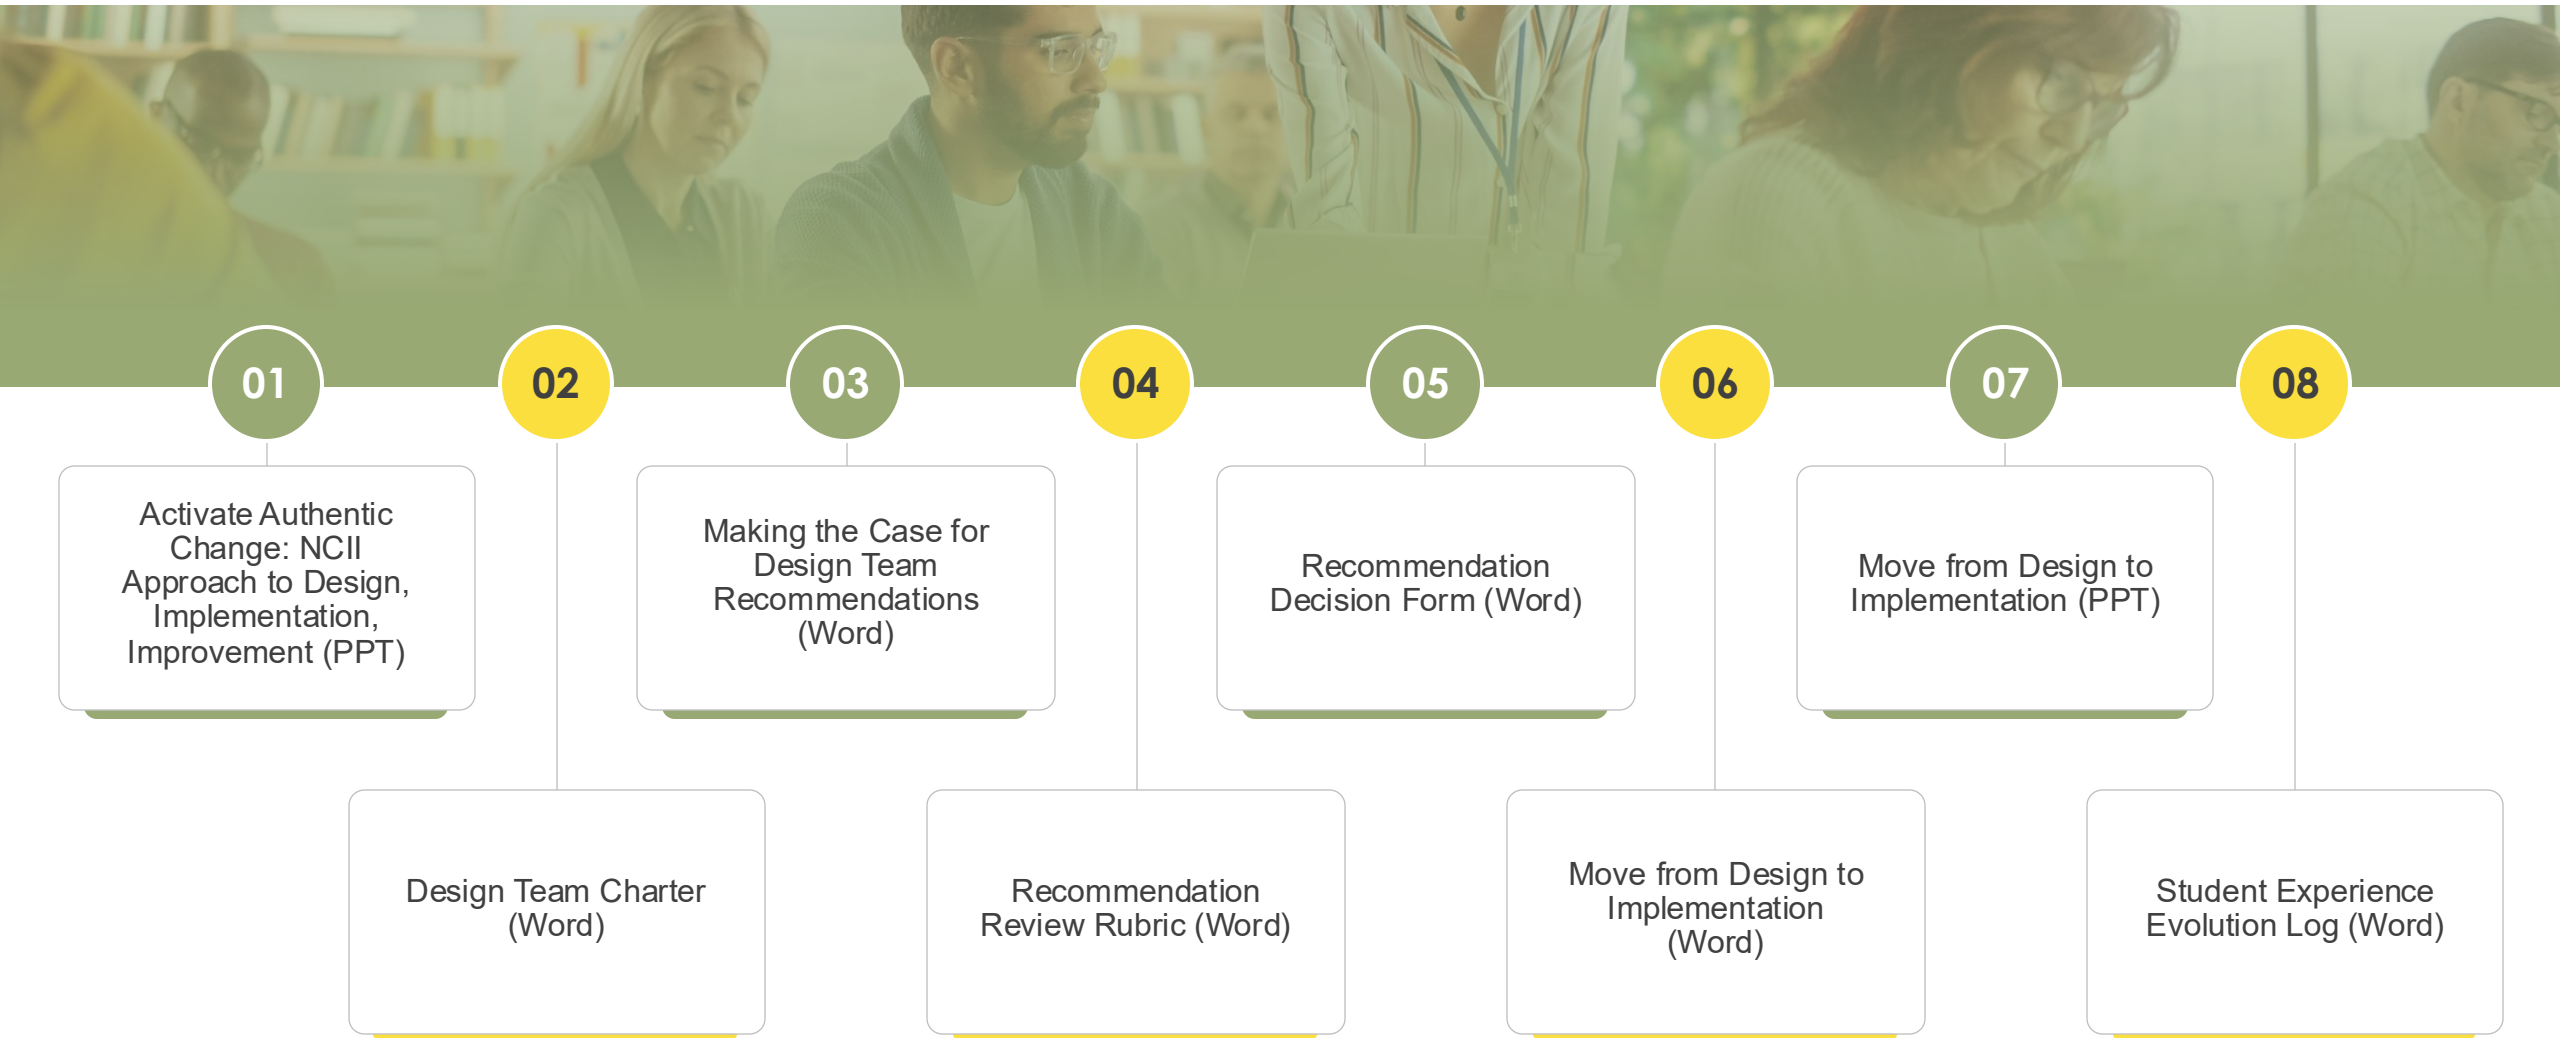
01

Activate Authentic Change: NCII Approach to Design, Implementation, Improvement (PPT)

02

Design Team Charter (Word)

03

Making the Case for Design Team Recommendations (Word)

04

Recommendation Review Rubric (Word)

05

Recommendation Decision Form (Word)

06

Move from Design to Implementation (Word)

07

Move from Design to Implementation (PPT)

08

Student Experience Evolution Log (Word)